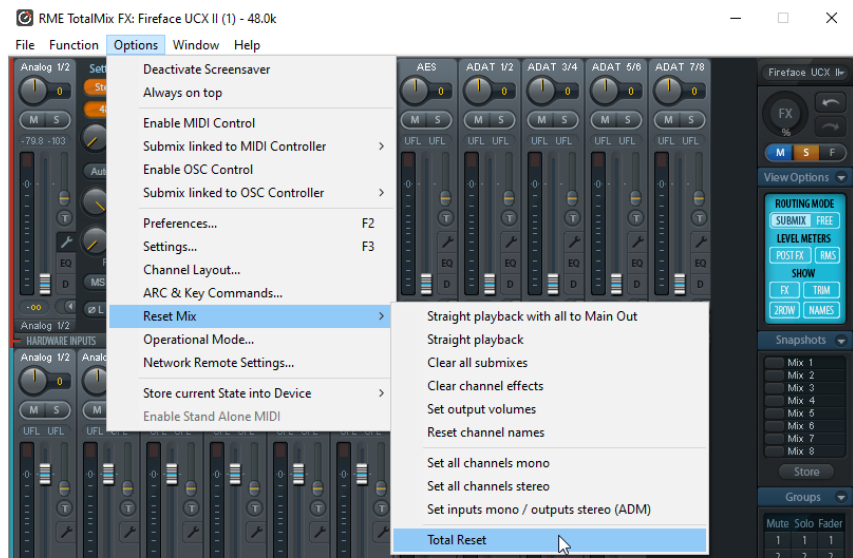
RME TotalMix FX: Fireface UCX II (1) - 48.0k

File Function Options Window Help

Deactivate Screensaver
Always on top

Enable MIDI Control
Submix linked to MIDI Controller
Enable OSC Control
Submix linked to OSC Controller

Preferences... F2
Settings... F3
Channel Layout...
ARC & Key Commands...
Reset Mix
Operational Mode...
Network Remote Settings...

Store current State into Device
Enable Stand Alone MIDI

Straight playback with all to Main Out
Straight playback
Clear all submixes
Clear channel effects
Set output volumes
Reset channel names

Set all channels mono
Set all channels stereo
Set inputs mono / outputs stereo (ADM)

Total Reset

Analog 1/2
AES
ADAT 1/2
ADAT 3/4
ADAT 5/6
ADAT 7/8
Fireface UCX II
FX
M S F
View Options
ROUTING MODE
SUBMIX FREE
LEVEL METERS
POST FX RMS
SHOW
FX TRIM
2ROW NAMES
Snapshots
Mix 1
Mix 2
Mix 3
Mix 4
Mix 5
Mix 6
Mix 7
Mix 8
Store
Groups
Mute Solo Fader
HARDWARE INPUTS
Analog 1/2
UFL UFL
-79.8 -103